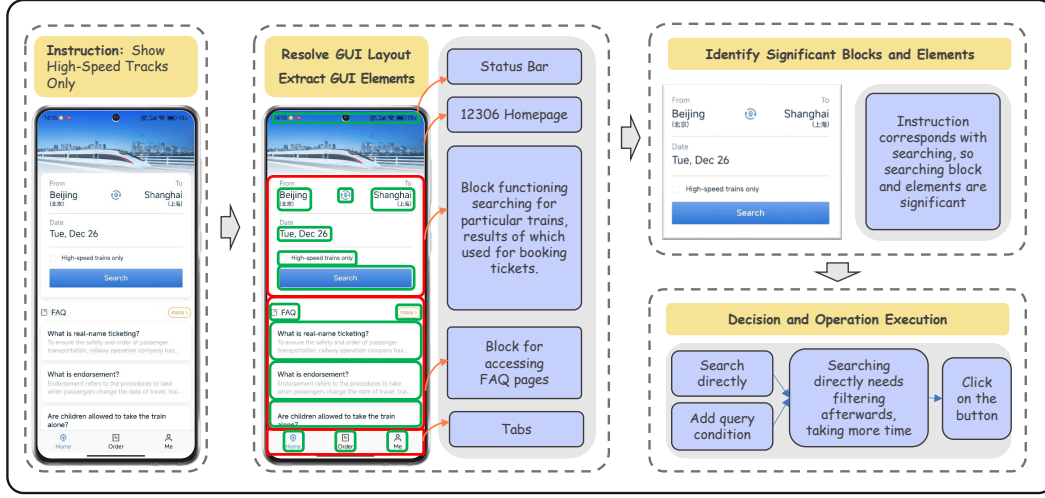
Instruction: Show High-Speed Tracks Only

From
Beijing
(北京)
To
Shanghai
(上海)
Date
Tue, Dec 26
High-speed trains only
Search

FAQ
more
What is real-name ticketing?
To ensure the safety and order of passenger transportation, railway operation company has...
What is endorsement?
Endorsement refers to the procedures to take when passengers change the date of travel, trai...
Are children allowed to take the train alone?
Home
Order
Me

Resolve GUI Layout
Extract GUI Elements

From
Beijing
(北京)
To
Shanghai
(上海)
Date
Tue, Dec 26
High-speed trains only
Search
FAQ
more
What is real-name ticketing?
To ensure the safety and order of passenger transportation, railway operation company has...
What is endorsement?
Endorsement refers to the procedures to take when passengers change the date of travel, trai...
Are children allowed to take the train alone?
Home
Order
Me

Status Bar
12306 Homepage
Block functioning searching for particular trains, results of which used for booking tickets.
Block for accessing FAQ pages
Tabs

Identify Significant Blocks and Elements

From
Beijing
(北京)
To
Shanghai
(上海)
Date
Tue, Dec 26
High-speed trains only
Search

Instruction corresponds with searching, so searching block and elements are significant

Decision and Operation Execution

Search directly
Add query condition
Searching directly needs filtering afterwards, taking more time
Click on the button